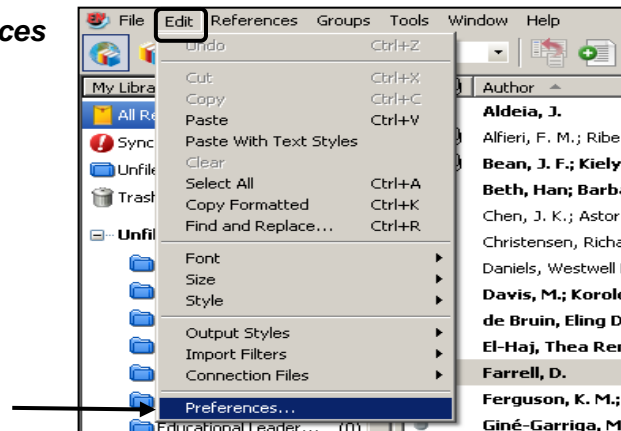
ces

File Edit References Groups Tools Window Help

Undo Ctrl+Z
Cut Ctrl+X
Copy Ctrl+C
Paste Ctrl+V
Paste With Text Styles
Clear
Select All Ctrl+A
Copy Formatted Ctrl+K
Find and Replace... Ctrl+R
Font
Size
Style
Output Styles
Import Filters
Connection Files
Preferences...

My Libra
All Re
Sync
Unfile
Trash
Unfil
Educational Leader... (0)

Author
Aldeia, J.
Alfieri, F. M.; Ribe
Bean, J. F.; Kiely
Beth, Han; Barba
Chen, J. K.; Astor
Christensen, Richa
Daniels, Westwell
Davis, M.; Korole
de Bruin, Eling D
El-Haj, Thea Rer
Farrell, D.
Ferguson, K. M.;
Giné-Garriga, M